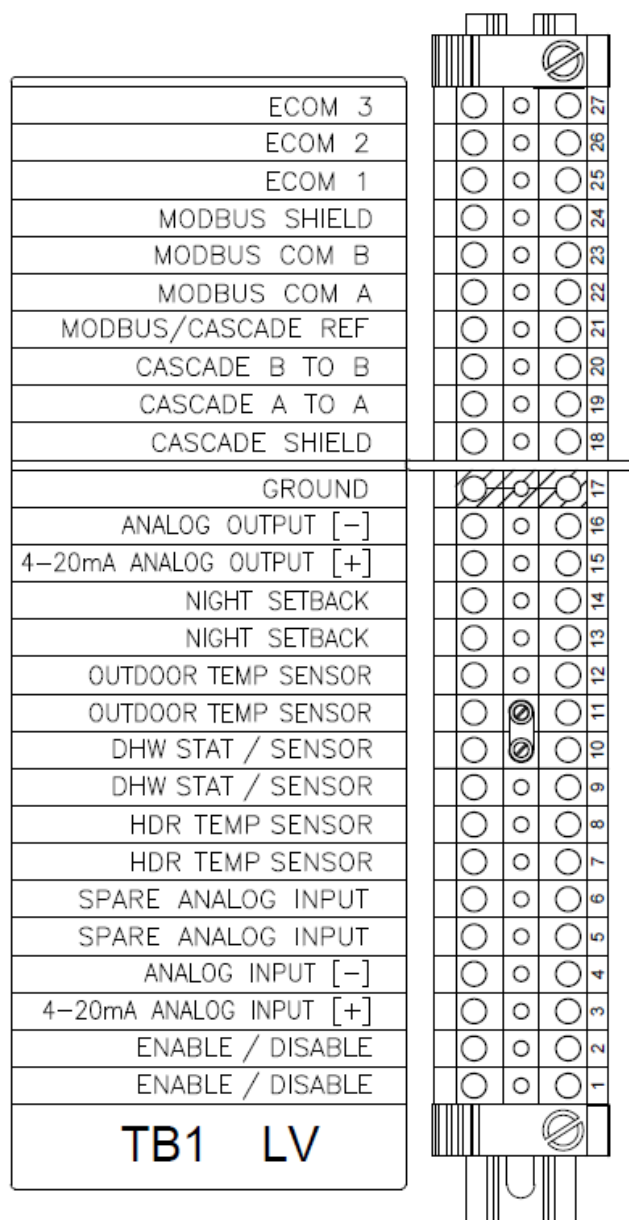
ECOM 3 27
ECOM 2 26
ECOM 1 25
MODBUS SHIELD 24
MODBUS COM B 23
MODBUS COM A 22
MODBUS/CASCADE REF 21
CASCADE B TO B 20
CASCADE A TO A 19
CASCADE SHIELD 18
GROUND 17
ANALOG OUTPUT [−] 16
4−20mA ANALOG OUTPUT [+] 15
NIGHT SETBACK 14
NIGHT SETBACK 13
OUTDOOR TEMP SENSOR 12
OUTDOOR TEMP SENSOR 11
DHW STAT / SENSOR 10
DHW STAT / SENSOR 9
HDR TEMP SENSOR 8
HDR TEMP SENSOR 7
SPARE ANALOG INPUT 6
SPARE ANALOG INPUT 5
ANALOG INPUT [−] 4
4−20mA ANALOG INPUT [+] 3
ENABLE / DISABLE 2
ENABLE / DISABLE 1

TB1 LV